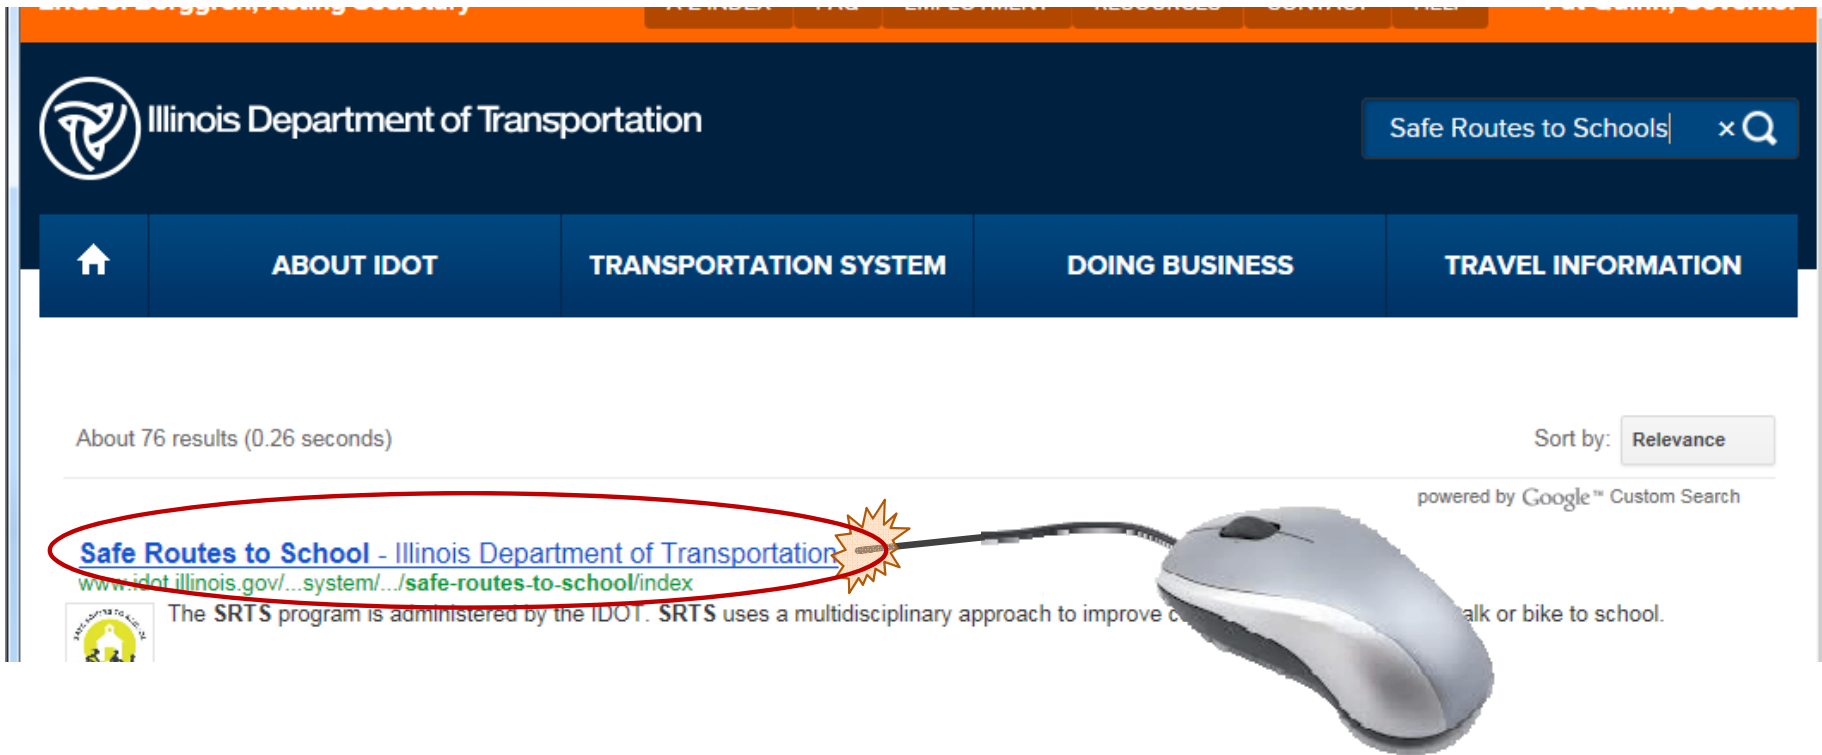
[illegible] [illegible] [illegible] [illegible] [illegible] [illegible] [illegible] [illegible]

Illinois Department of Transportation

Safe Routes to Schools ×

ABOUT IDOT
TRANSPORTATION SYSTEM
DOING BUSINESS
TRAVEL INFORMATION

About 76 results (0.26 seconds)

Sort by: Relevance

powered by Google™ Custom Search

Safe Routes to School - Illinois Department of Transportation
www.idot.illinois.gov/...system/.../safe-routes-to-school/index
The SRTS program is administered by the IDOT. SRTS uses a multidisciplinary approach to improve c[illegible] alk or bike to school.